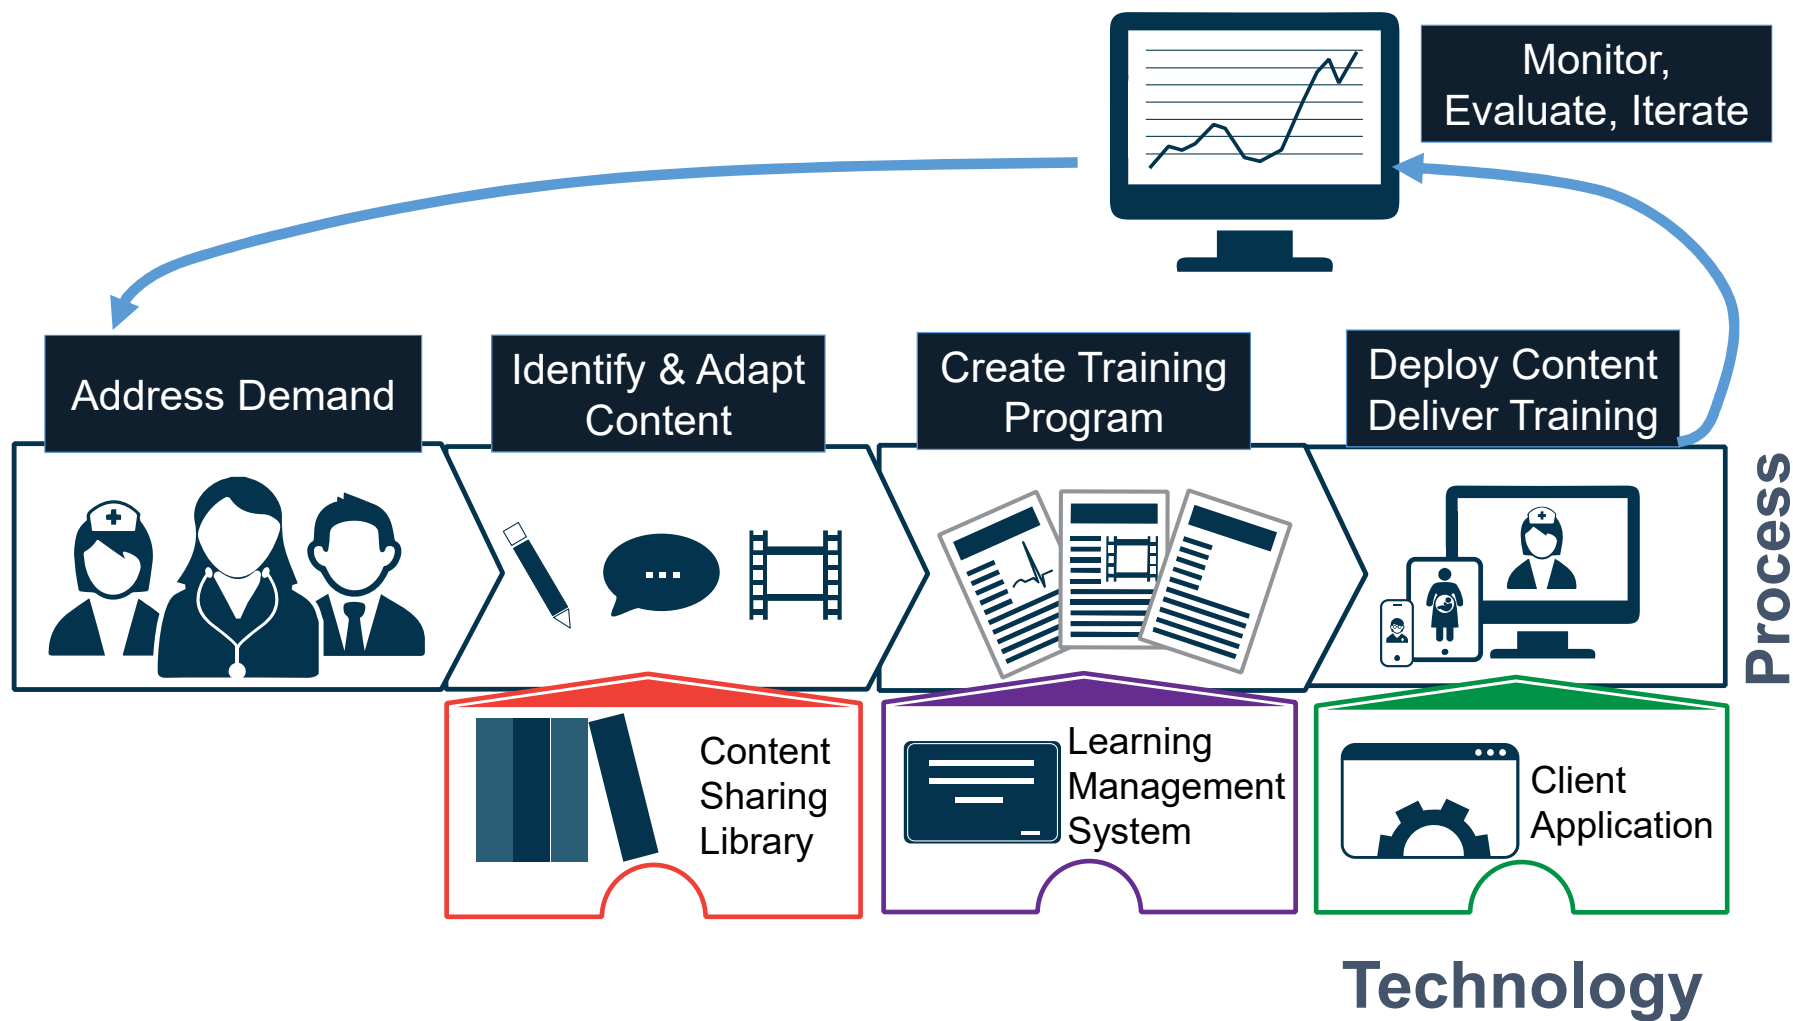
Monitor, Evaluate, Iterate

Address Demand

Identify & Adapt Content

Create Training Program

Deploy Content Deliver Training

Process

Content Sharing Library

Learning Management System

Client Application

Technology